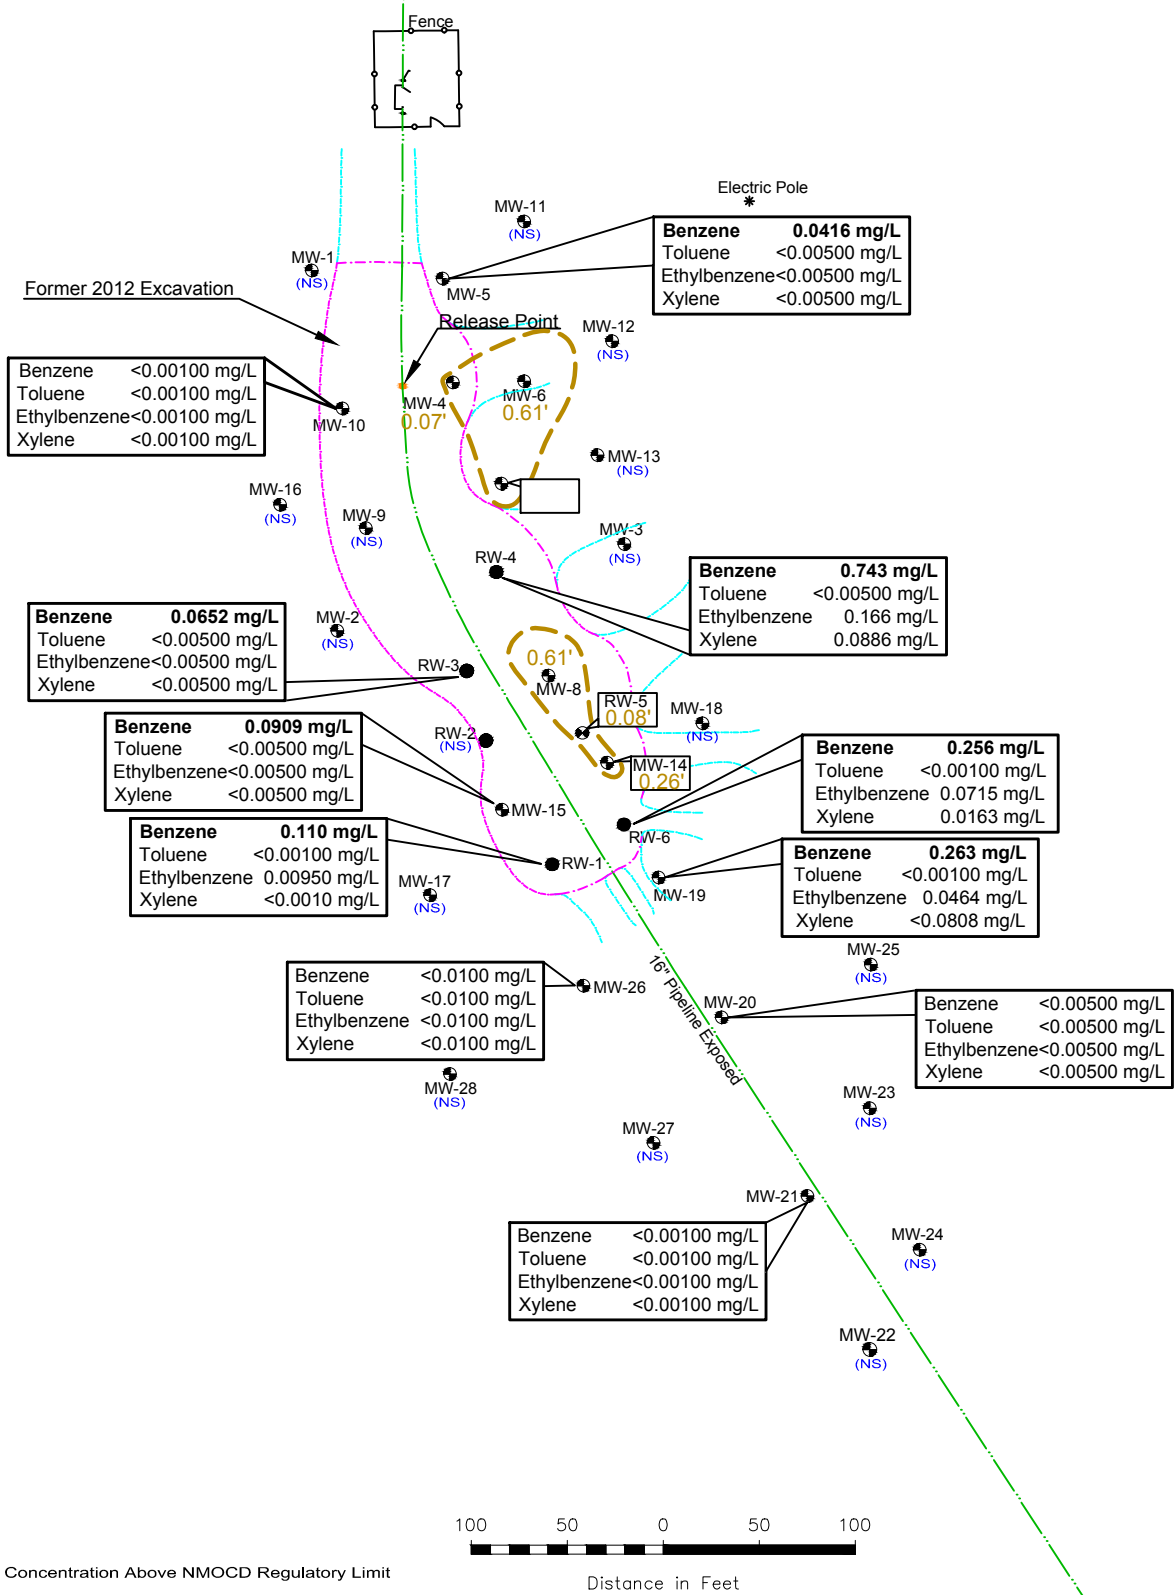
Fence

Electric Pole

MW-11
(NS)

| Benzene | 0.0416 mg/L |
|---|---|
| Toluene | <0.00500 mg/L |
| Ethylbenzene | <0.00500 mg/L |
| Xylene | <0.00500 mg/L |

MW-1
(NS)

MW-5

Former 2012 Excavation

Release Point

MW-12
(NS)

| Benzene | <0.00100 mg/L |
|---|---|
| Toluene | <0.00100 mg/L |
| Ethylbenzene | <0.00100 mg/L |
| Xylene | <0.00100 mg/L |

MW-4
0.07'

MW-6
0.61'

MW-10

MW-13
(NS)

MW-16
(NS)

MW-9
(NS)

MW-3
(NS)

RW-4

| Benzene | 0.743 mg/L |
|---|---|
| Toluene | <0.00500 mg/L |
| Ethylbenzene | 0.166 mg/L |
| Xylene | 0.0886 mg/L |

| Benzene | 0.0652 mg/L |
|---|---|
| Toluene | <0.00500 mg/L |
| Ethylbenzene | <0.00500 mg/L |
| Xylene | <0.00500 mg/L |

MW-2
(NS)

0.61'
MW-8

RW-3

RW-5
0.08'

MW-18
(NS)

| Benzene | 0.0909 mg/L |
|---|---|
| Toluene | <0.00500 mg/L |
| Ethylbenzene | <0.00500 mg/L |
| Xylene | <0.00500 mg/L |

RW-2
(NS)

MW-14
0.26'

| Benzene | 0.256 mg/L |
|---|---|
| Toluene | <0.00100 mg/L |
| Ethylbenzene | 0.0715 mg/L |
| Xylene | 0.0163 mg/L |

MW-15

RW-6

| Benzene | 0.110 mg/L |
|---|---|
| Toluene | <0.00100 mg/L |
| Ethylbenzene | 0.00950 mg/L |
| Xylene | <0.0010 mg/L |

RW-1

| Benzene | 0.263 mg/L |
|---|---|
| Toluene | <0.00100 mg/L |
| Ethylbenzene | 0.0464 mg/L |
| Xylene | <0.0808 mg/L |

MW-17
(NS)

MW-19

MW-25
(NS)

| Benzene | <0.0100 mg/L |
|---|---|
| Toluene | <0.0100 mg/L |
| Ethylbenzene | <0.0100 mg/L |
| Xylene | <0.0100 mg/L |

MW-26

16" Pipeline Exposed

MW-20

| Benzene | <0.00500 mg/L |
|---|---|
| Toluene | <0.00500 mg/L |
| Ethylbenzene | <0.00500 mg/L |
| Xylene | <0.00500 mg/L |

MW-28
(NS)

MW-23
(NS)

MW-27
(NS)

MW-21

| Benzene | <0.00100 mg/L |
|---|---|
| Toluene | <0.00100 mg/L |
| Ethylbenzene | <0.00100 mg/L |
| Xylene | <0.00100 mg/L |

MW-24
(NS)

MW-22
(NS)

100 50 0 50 100

Concentration Above NMOCD Regulatory Limit

Distance in Feet